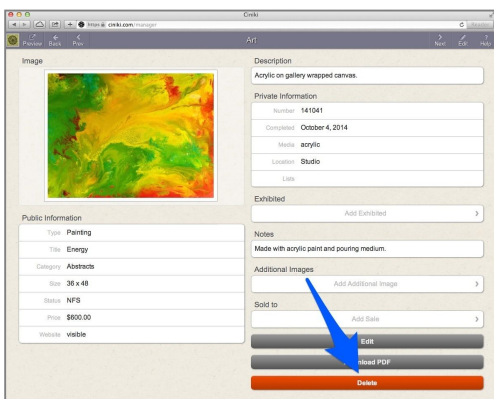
Ciniki

https ciniki.com/manager

Preview Back Prev

Art

Next Edit Help

Image

Description

Acrylic on gallery wrapped canvas.

Private Information

| | |
|---|---|
| Number | 141041 |
| Completed | October 4, 2014 |
| Media | acrylic |
| Location | Studio |
| Lists | |

Exhibited

Add Exhibited

Notes

Made with acrylic paint and pouring medium.

Additional Images

Add Additional Image

Sold to

Add Sale

Edit

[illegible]nload PDF

Delete

Public Information

| | |
|---|---|
| Type | Painting |
| Title | Energy |
| Category | Abstracts |
| Size | 36 x 48 |
| Status | NFS |
| Price | $600.00 |
| Website | visible |